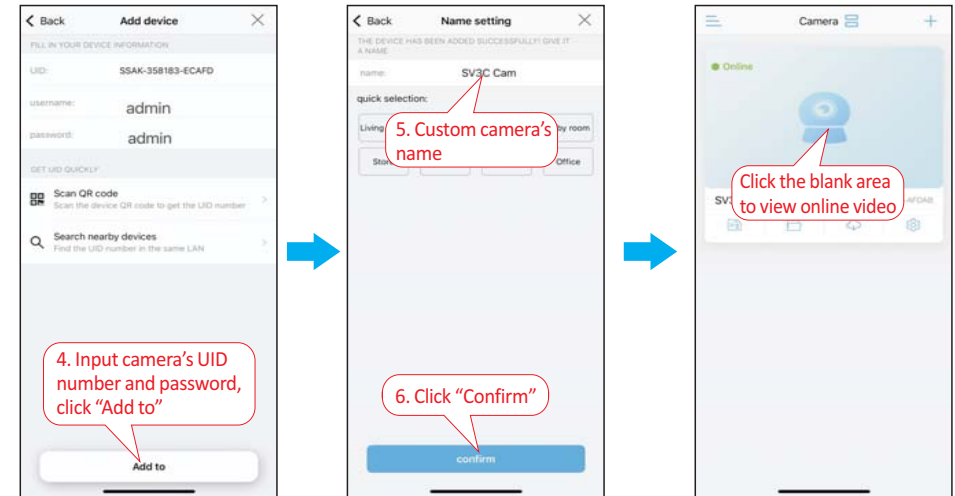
< Back Add device ×

FILL IN YOUR DEVICE INFORMATION

UID: SSAK-358183-ECAFD

username: admin

password: admin

GET UID QUICKLY

Scan QR code
Scan the device QR code to get the UID number

Search nearby devices
Find the UID number in the same LAN

4. Input camera's UID number and password, click "Add to"

Add to

< Back Name setting ×

THE DEVICE HAS BEEN ADDED SUCCESSFULLY! GIVE IT A NAME

name: SV3C Cam

quick selection:

Living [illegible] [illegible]y room

Sto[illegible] Office

5. Custom camera's name

6. Click "Confirm"

confirm

Camera +

● Online

SV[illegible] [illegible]AFDAB

Click the blank area to view online video